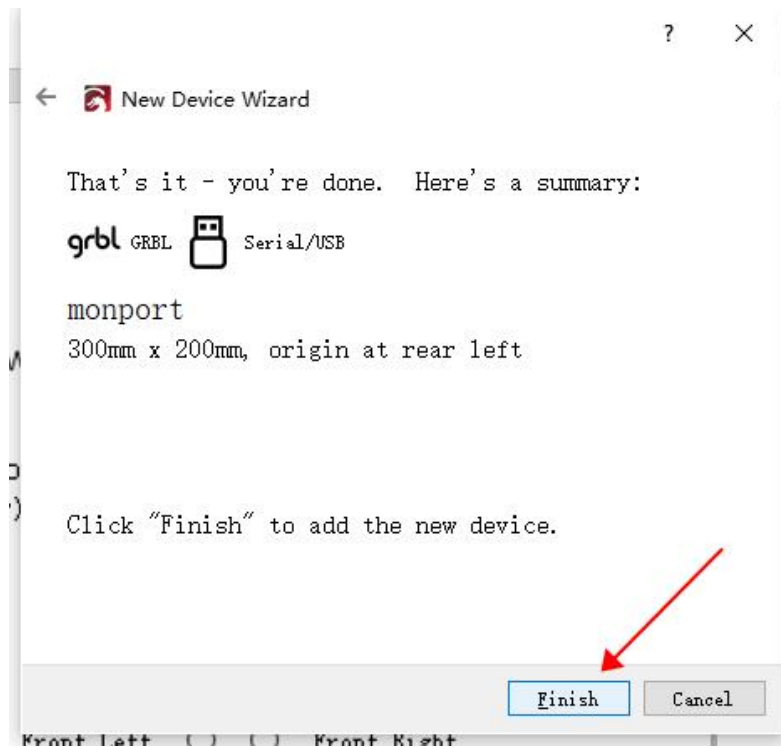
?
×

New Device Wizard

That's it - you're done. Here's a summary:

grbl GRBL Serial/USB

monport
300mm x 200mm, origin at rear left

Click "Finish" to add the new device.

Finish Cancel

Front Left ( ) ( ) Front Right